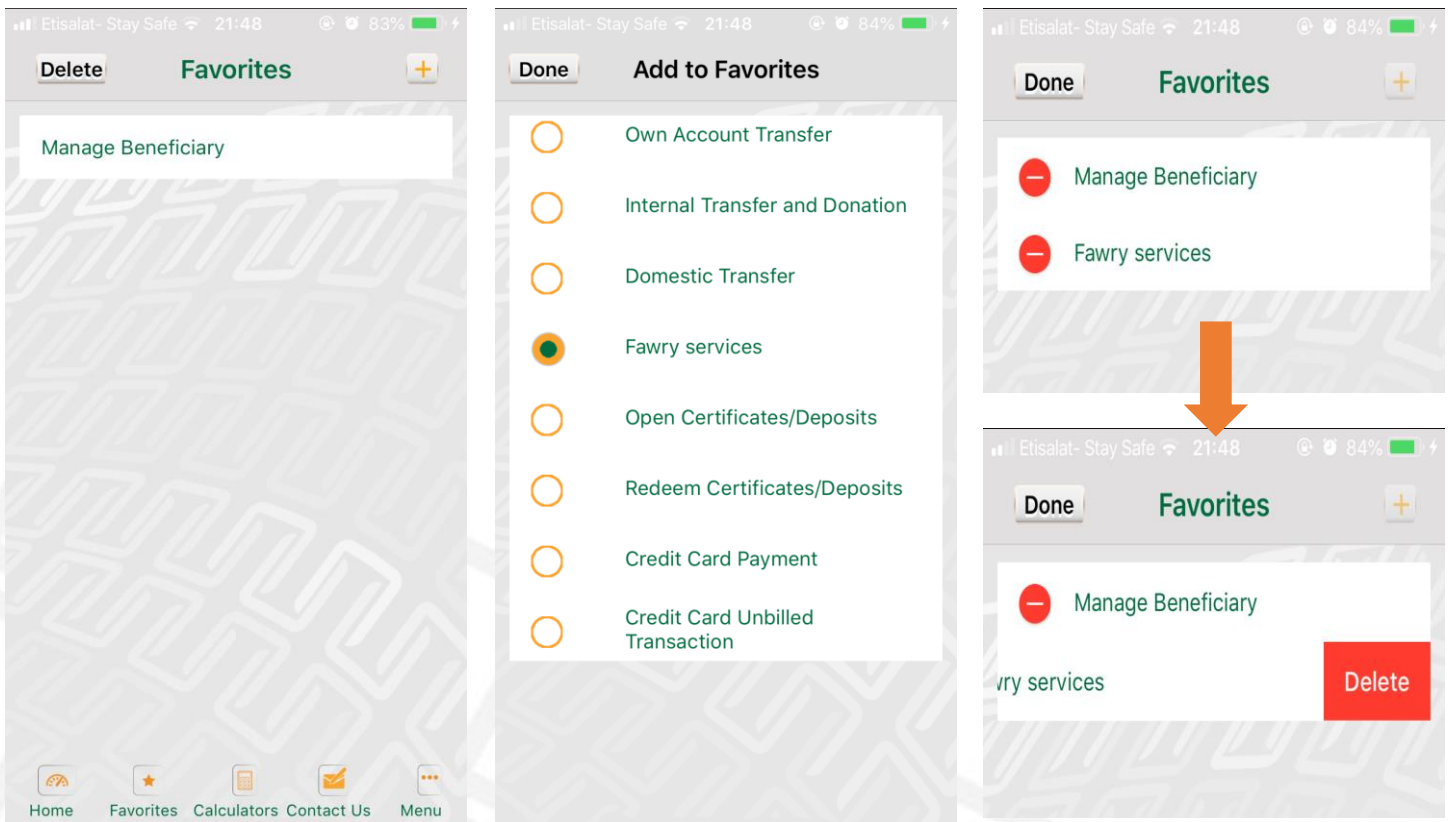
Etisalat- Stay Safe 21:48 83%

Delete Favorites +

Manage Beneficiary

Home Favorites Calculators Contact Us Menu

Etisalat- Stay Safe 21:48 84%

Done Add to Favorites

Own Account Transfer

Internal Transfer and Donation

Domestic Transfer

Fawry services

Open Certificates/Deposits

Redeem Certificates/Deposits

Credit Card Payment

Credit Card Unbilled Transaction

Etisalat- Stay Safe 21:48 84%

Done Favorites +

Manage Beneficiary

Fawry services

Etisalat- Stay Safe 21:48 84%

Done Favorites +

Manage Beneficiary

vry services

Delete